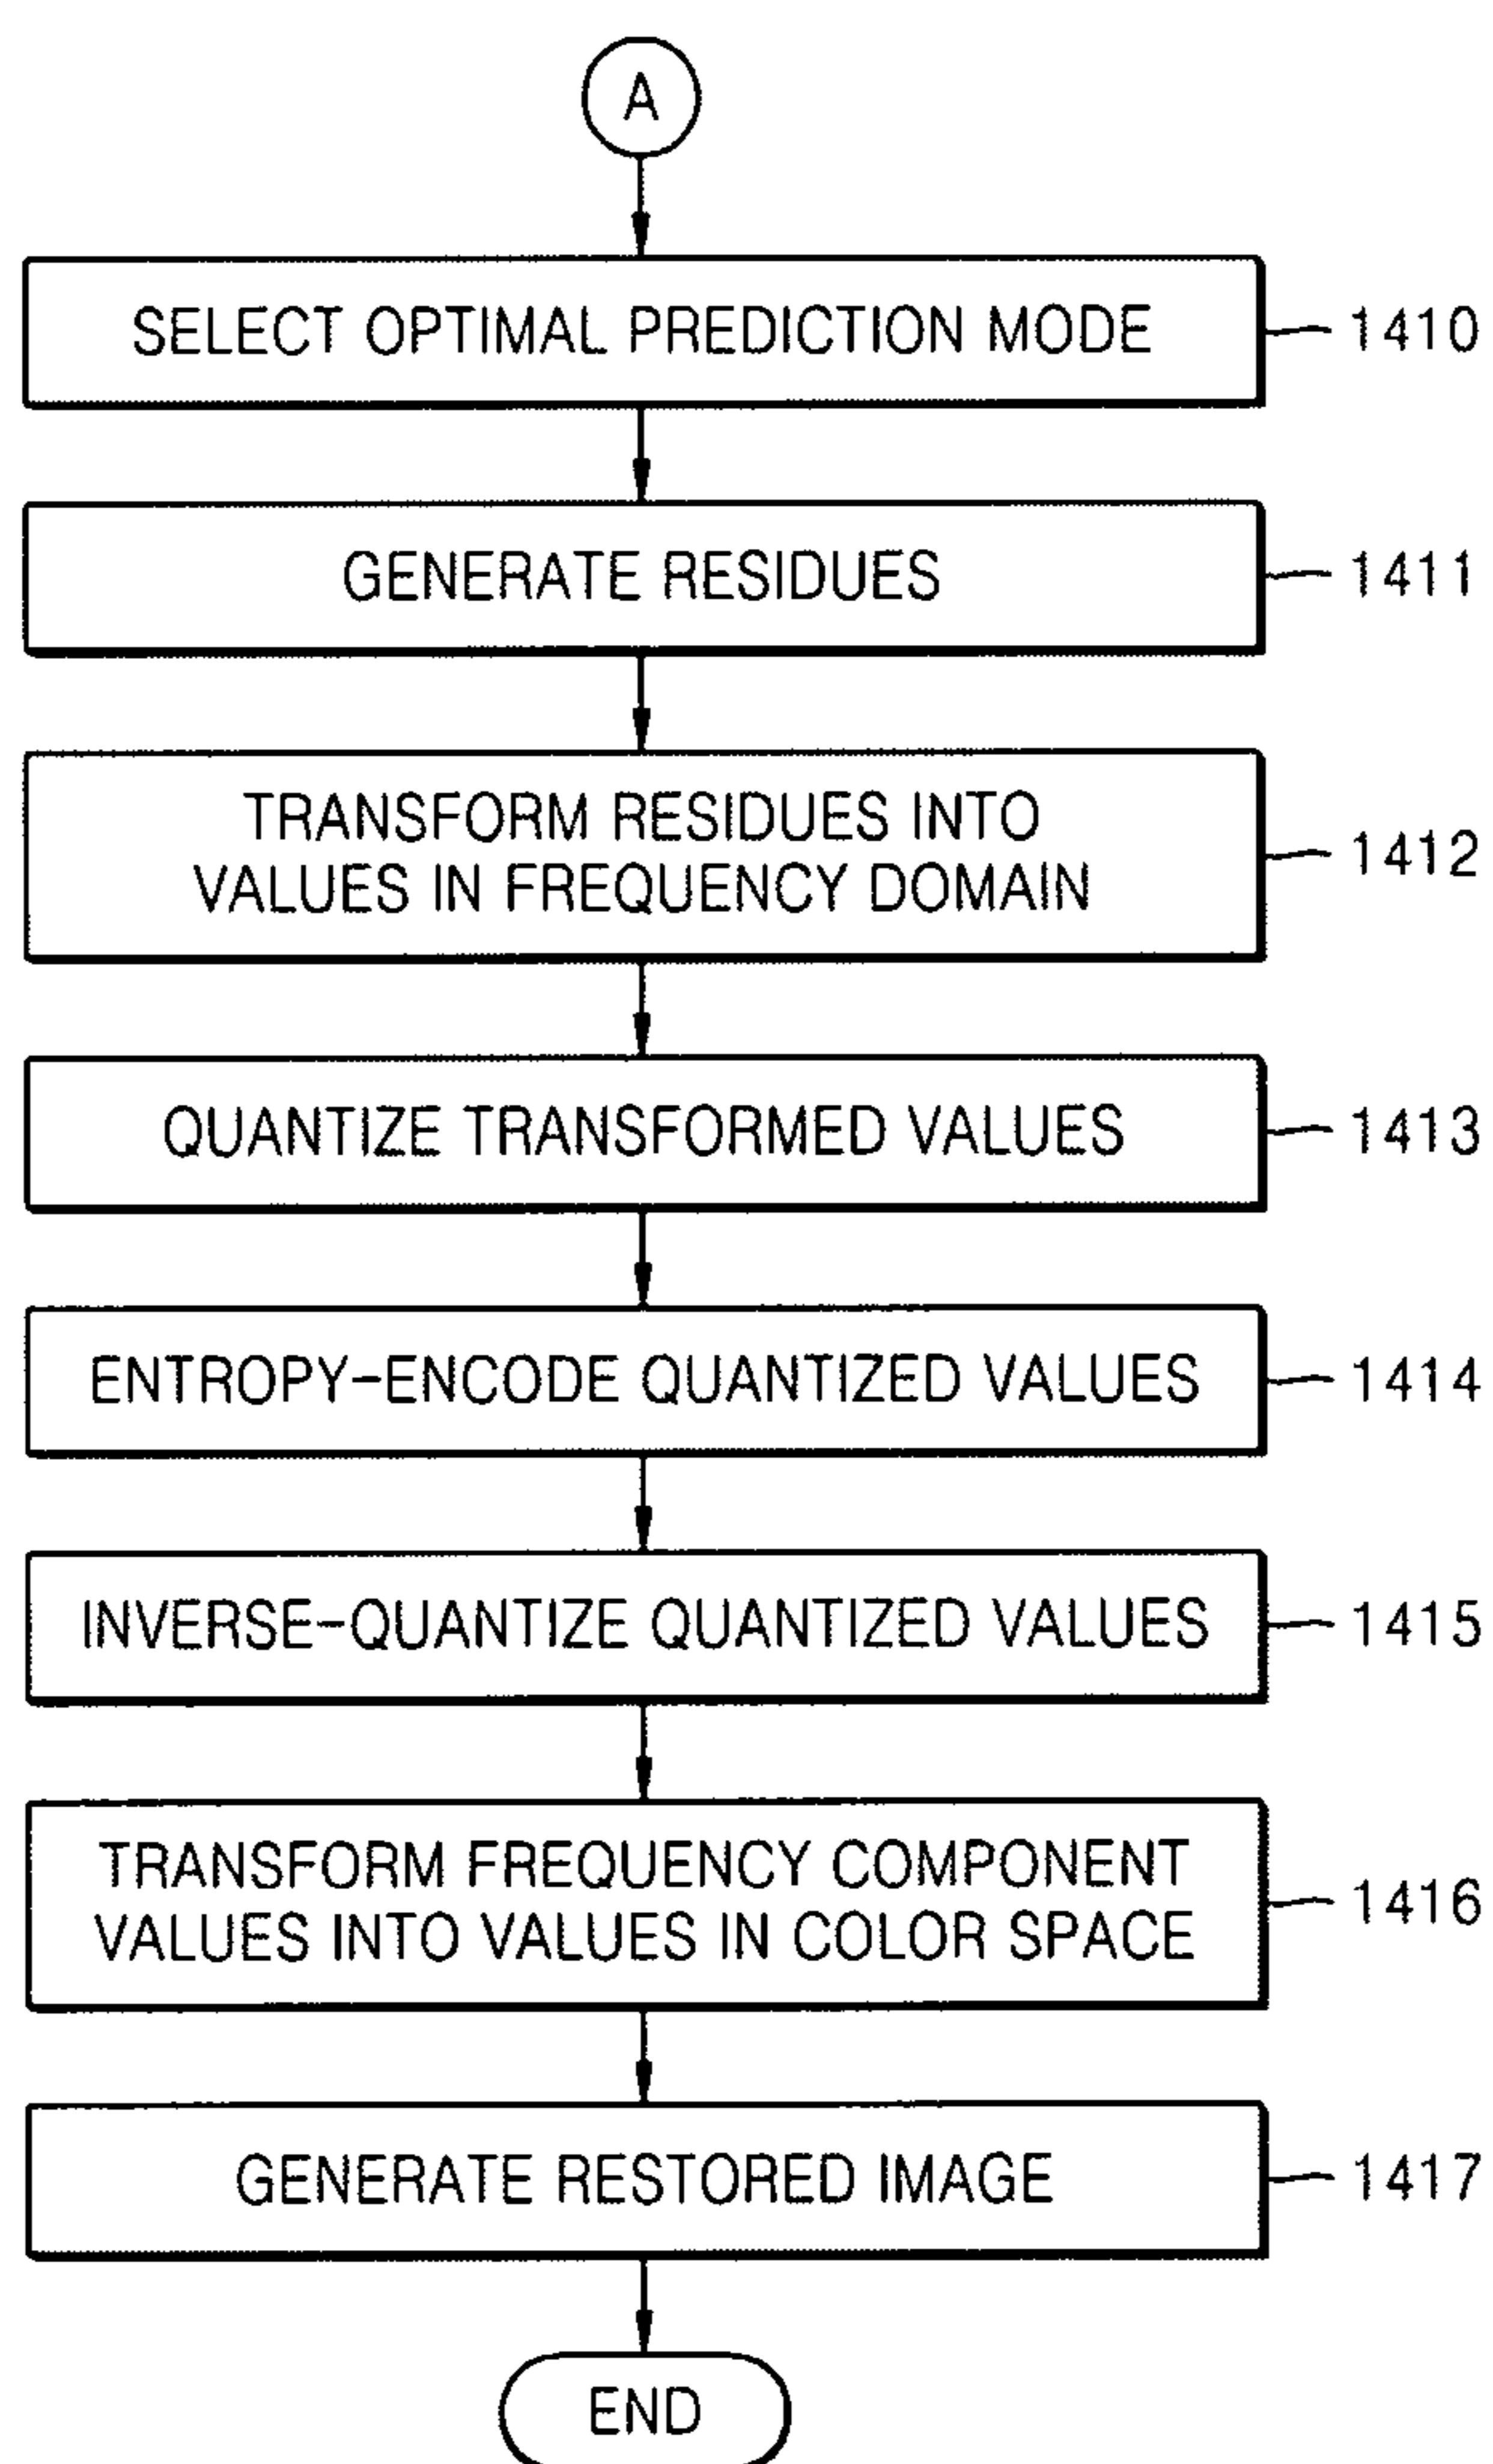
A

SELECT OPTIMAL PREDICTION MODE

1410

GENERATE RESIDUES

1411

TRANSFORM RESIDUES INTO VALUES IN FREQUENCY DOMAIN

1412

QUANTIZE TRANSFORMED VALUES

1413

ENTROPY-ENCODE QUANTIZED VALUES

1414

INVERSE-QUANTIZE QUANTIZED VALUES

1415

TRANSFORM FREQUENCY COMPONENT VALUES INTO VALUES IN COLOR SPACE

1416

GENERATE RESTORED IMAGE

1417

END